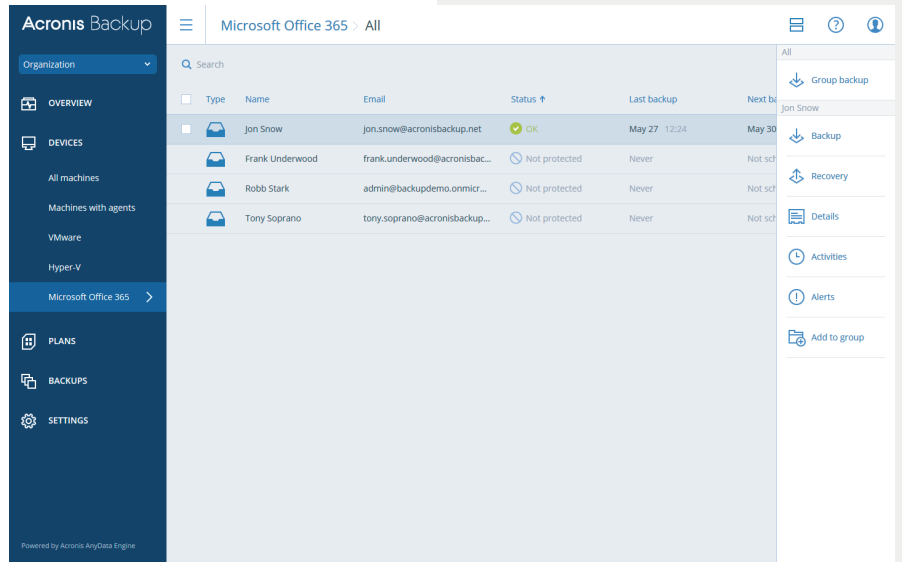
Acronis Backup

Organization

OVERVIEW

DEVICES

All machines

Machines with agents

VMware

Hyper-V

Microsoft Office 365

PLANS

BACKUPS

SETTINGS

Powered by Acronis AnyData Engine

Microsoft Office 365 > All

Search

| | Type | Name | Email | Status ↑ | Last backup | Next ba |
|---|---|---|---|---|---|---|
| | | Jon Snow | jon.snow@acronisbackup.net | OK | May 27 12:24 | May 30 |
| | | Frank Underwood | frank.underwood@acronisbac... | Not protected | Never | Not sch |
| | | Robb Stark | admin@backupdemo.onmicr... | Not protected | Never | Not sch |
| | | Tony Soprano | tony.soprano@acronisbackup... | Not protected | Never | Not sch |

All

Group backup

Jon Snow

Backup

Recovery

Details

Activities

Alerts

Add to group